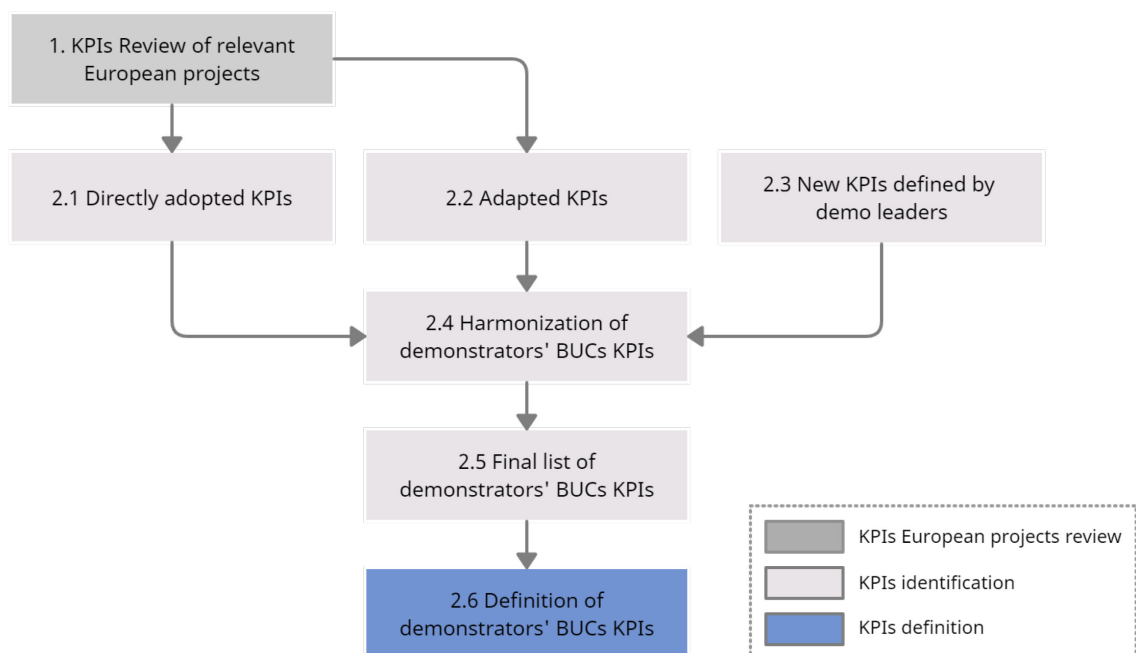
1. KPIs Review of relevant European projects

2.1 Directly adopted KPIs

2.2 Adapted KPIs

2.3 New KPIs defined by demo leaders

2.4 Harmonization of demonstrators' BUCs KPIs

2.5 Final list of demonstrators' BUCs KPIs

2.6 Definition of demonstrators' BUCs KPIs

KPIs European projects review

KPIs identification

KPIs definition